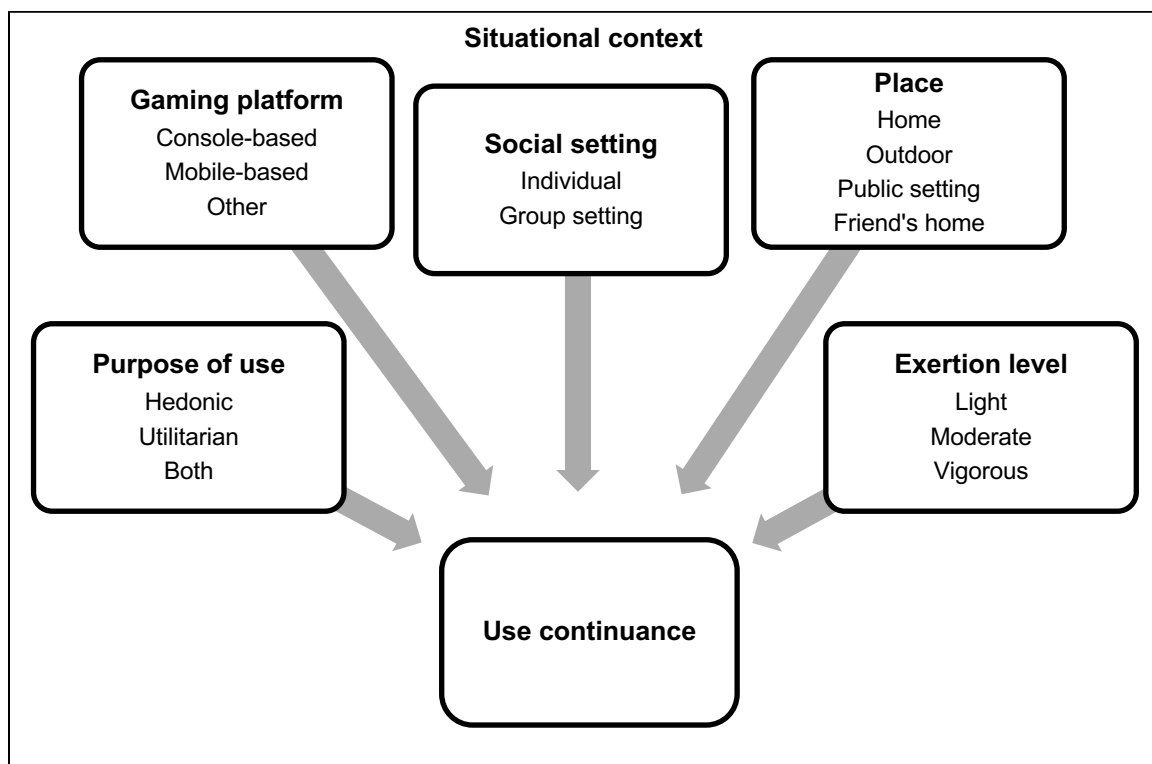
Situational context

Gaming platform
Console-based
Mobile-based
Other

Social setting
Individual
Group setting

Place
Home
Outdoor
Public setting
Friend's home

Purpose of use
Hedonic
Utilitarian
Both

Exertion level
Light
Moderate
Vigorous

Use continuance